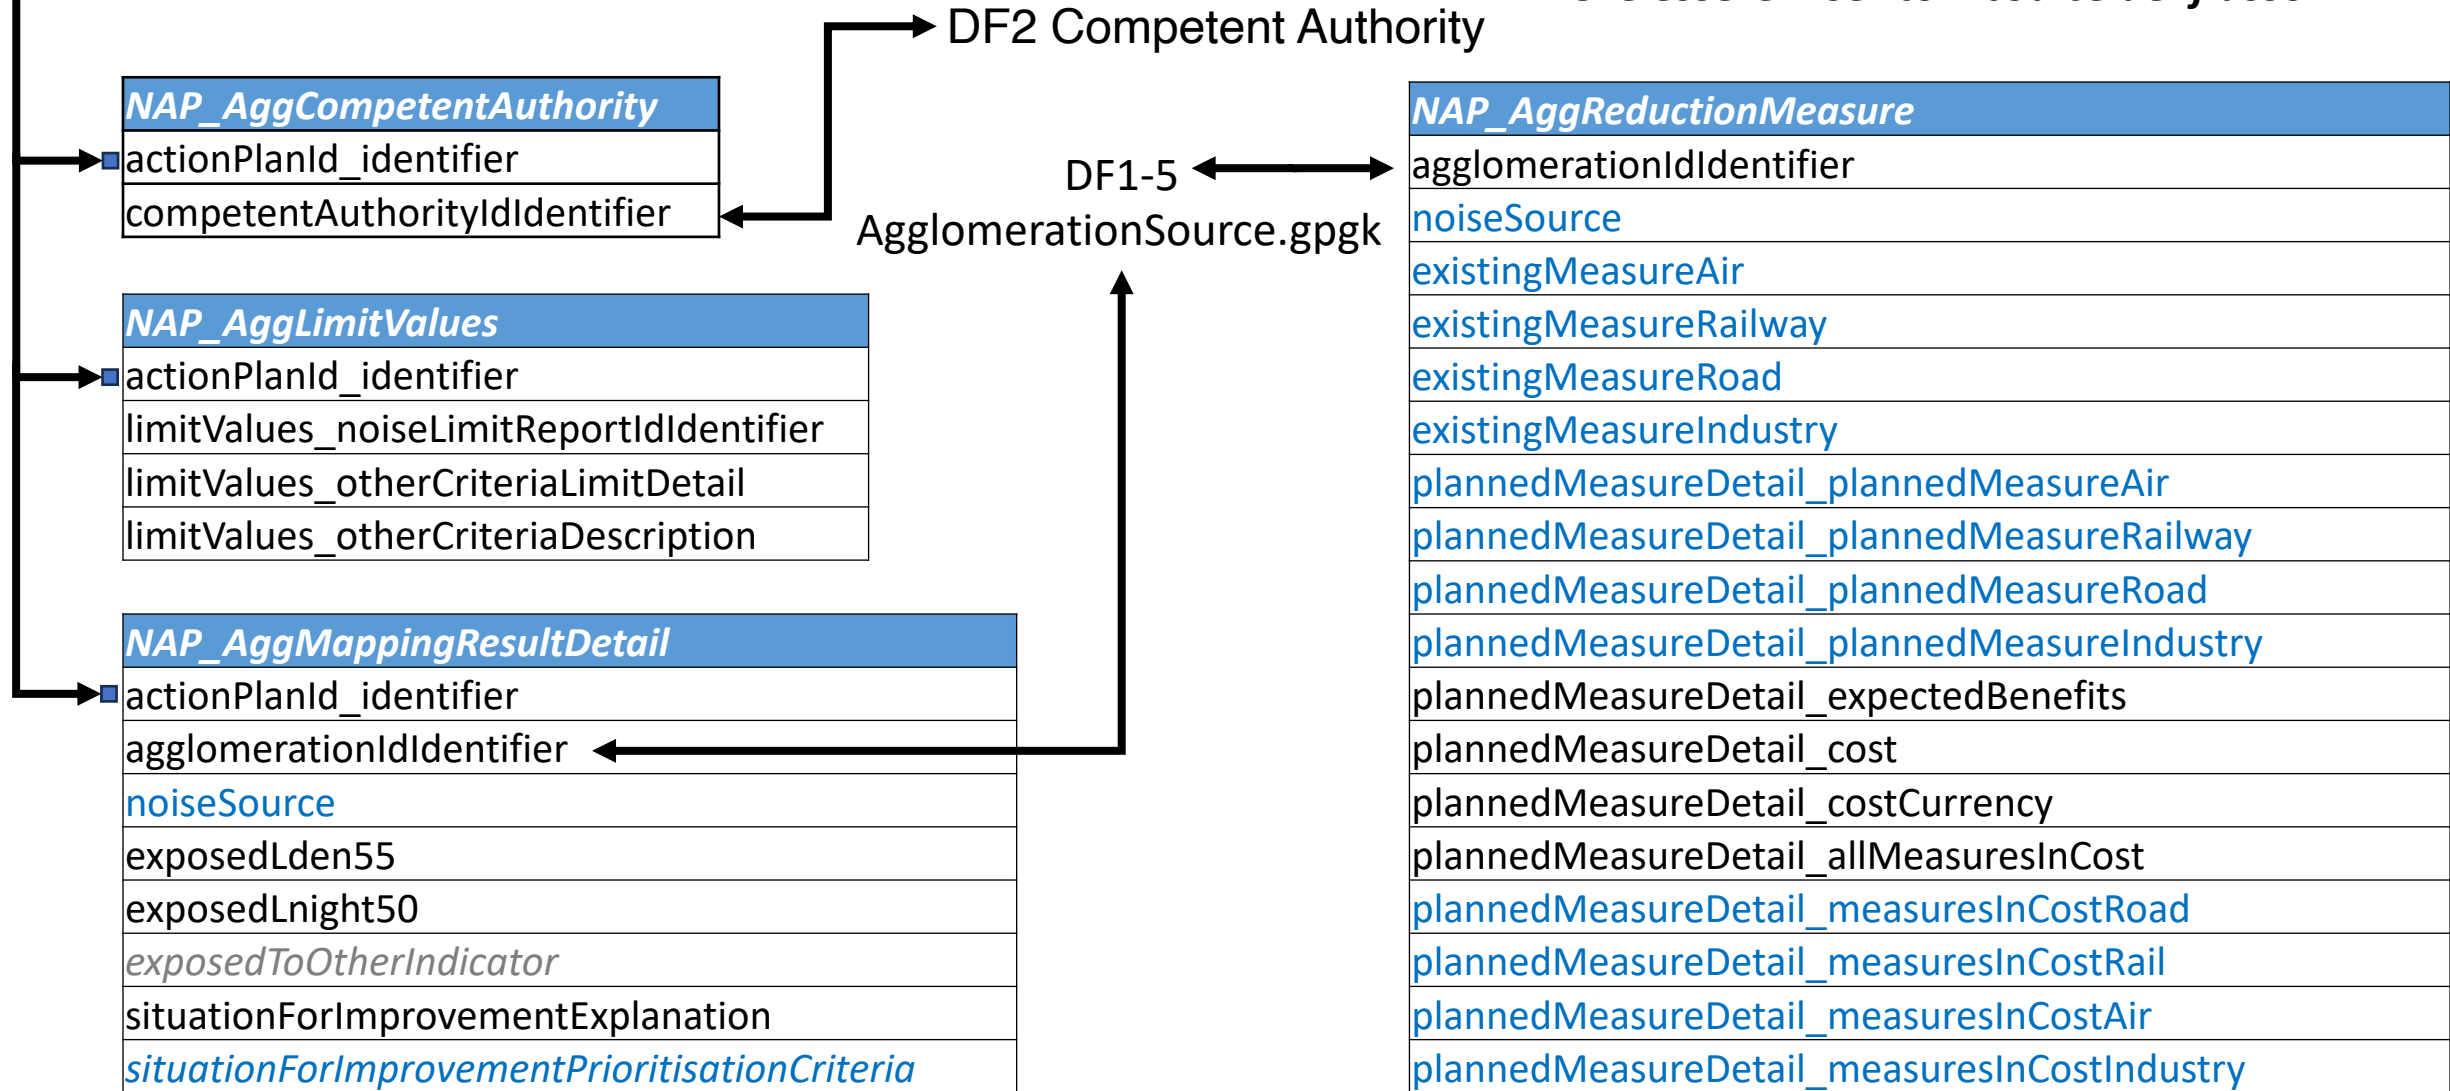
DF2 Competent Authority

| NAP_AggCompetentAuthority |
|---|
| actionPlanId_identifier |
| competentAuthorityIdIdentifier |

DF1-5
AgglomerationSource.gpgk

| NAP_AggLimitValues |
|---|
| actionPlanId_identifier |
| limitValues_noiseLimitReportIdIdentifier |
| limitValues_otherCriteriaLimitDetail |
| limitValues_otherCriteriaDescription |

| NAP_AggMappingResultDetail |
|---|
| actionPlanId_identifier |
| agglomerationIdIdentifier |
| noiseSource |
| exposedLden55 |
| exposedLnight50 |
| exposedToOtherIndicator |
| situationForImprovementExplanation |
| situationForImprovementPrioritisationCriteria |

| NAP_AggReductionMeasure |
|---|
| agglomerationIdIdentifier |
| noiseSource |
| existingMeasureAir |
| existingMeasureRailway |
| existingMeasureRoad |
| existingMeasureIndustry |
| plannedMeasureDetail_plannedMeasureAir |
| plannedMeasureDetail_plannedMeasureRailway |
| plannedMeasureDetail_plannedMeasureRoad |
| plannedMeasureDetail_plannedMeasureIndustry |
| plannedMeasureDetail_expectedBenefits |
| plannedMeasureDetail_cost |
| plannedMeasureDetail_costCurrency |
| plannedMeasureDetail_allMeasuresInCost |
| plannedMeasureDetail_measuresInCostRoad |
| plannedMeasureDetail_measuresInCostRail |
| plannedMeasureDetail_measuresInCostAir |
| plannedMeasureDetail_measuresInCostIndustry |